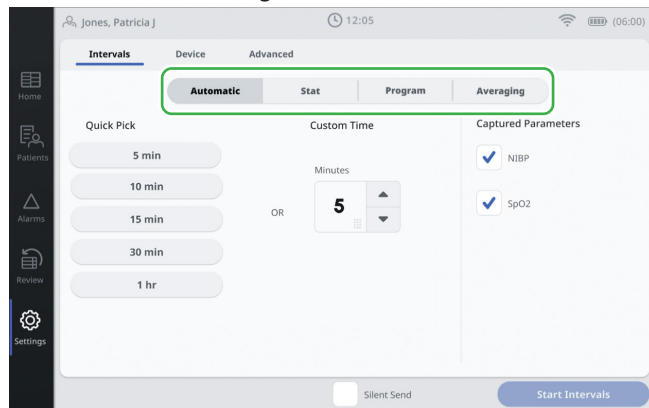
Jones, Patricia J

12:05

(06:00)

Home

Patients

Alarms

Review

Settings

Intervals

Device

Advanced

Automatic

Stat

Program

Averaging

Quick Pick

5 min

10 min

15 min

30 min

1 hr

Custom Time

Minutes

OR

5

Captured Parameters

NIBP

SpO2

Silent Send

Start Intervals